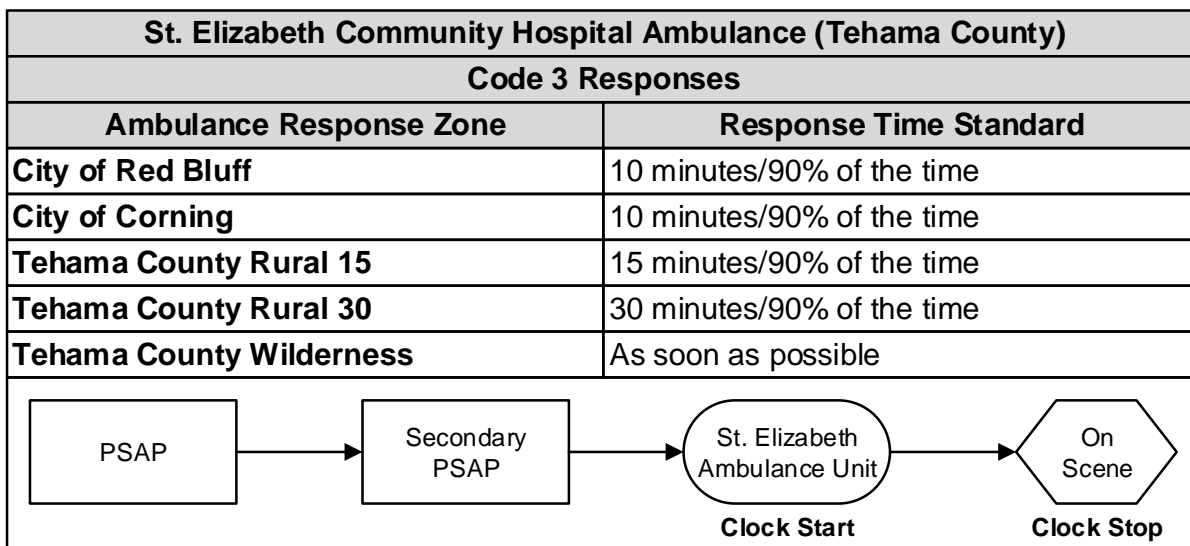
St. Elizabeth Community Hospital Ambulance (Tehama County)

Code 3 Responses

| Ambulance Response Zone | Response Time Standard |
|---|---|
| City of Red Bluff | 10 minutes/90% of the time |
| City of Corning | 10 minutes/90% of the time |
| Tehama County Rural 15 | 15 minutes/90% of the time |
| Tehama County Rural 30 | 30 minutes/90% of the time |
| Tehama County Wilderness | As soon as possible |

PSAP

Secondary PSAP

St. Elizabeth Ambulance Unit

On Scene

Clock Start

Clock Stop